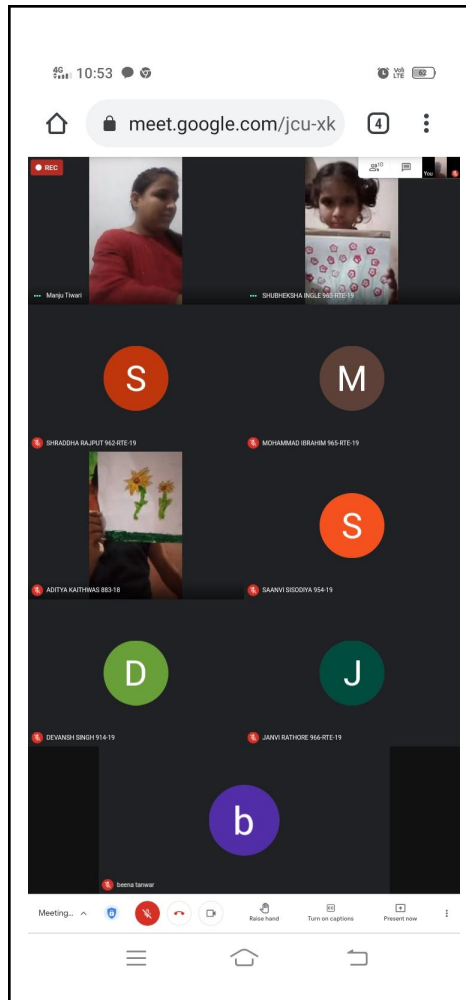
4G 10:53

Vo) LTE 62

meet.google.com/jcu-xk

4

REC

10

You

Manju Tiwari

SHUBHEKSHA INGLE 963-RTE-19

S

M

SHRADDHA RAJPUT 962-RTE-19

MOHAMMAD IBRAHIM 965-RTE-19

S

ADITYA KAITHWAS 883-18

SAANVI SISODIYA 954-19

D

J

DEVANSH SINGH 914-19

JANVI RATHORE 966-RTE-19

b

beena tanwar

Meeting...

Raise hand

Turn on captions

Present now